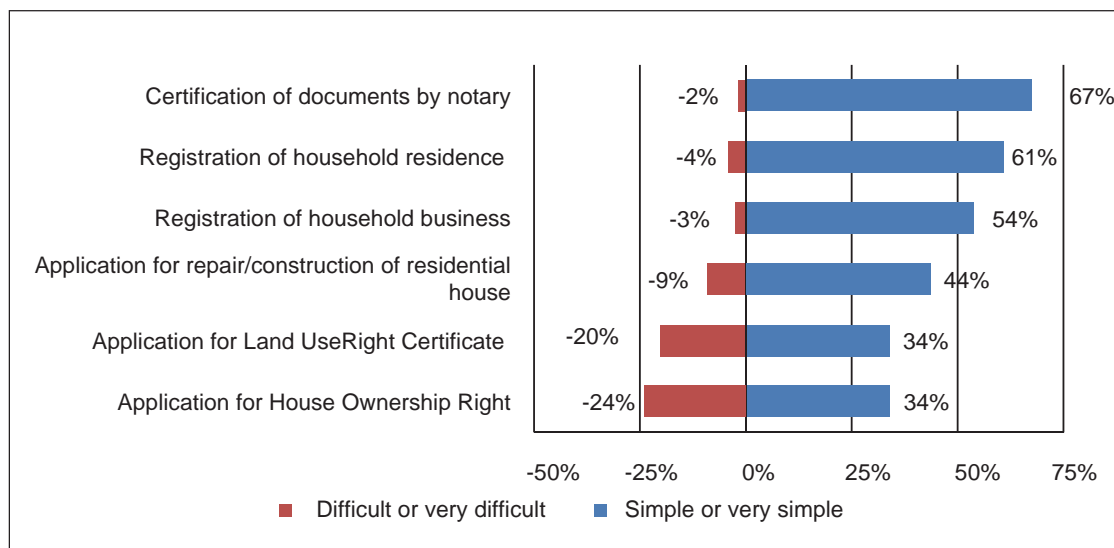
Certification of documents by notary -2% 67%
Registration of household residence -4% 61%
Registration of household business -3% 54%
Application for repair/construction of residential house -9% 44%
Application for Land UseRight Certificate -20% 34%
Application for House Ownership Right -24% 34%

-50% -25% 0% 25% 50% 75%

Difficult or very difficult
Simple or very simple